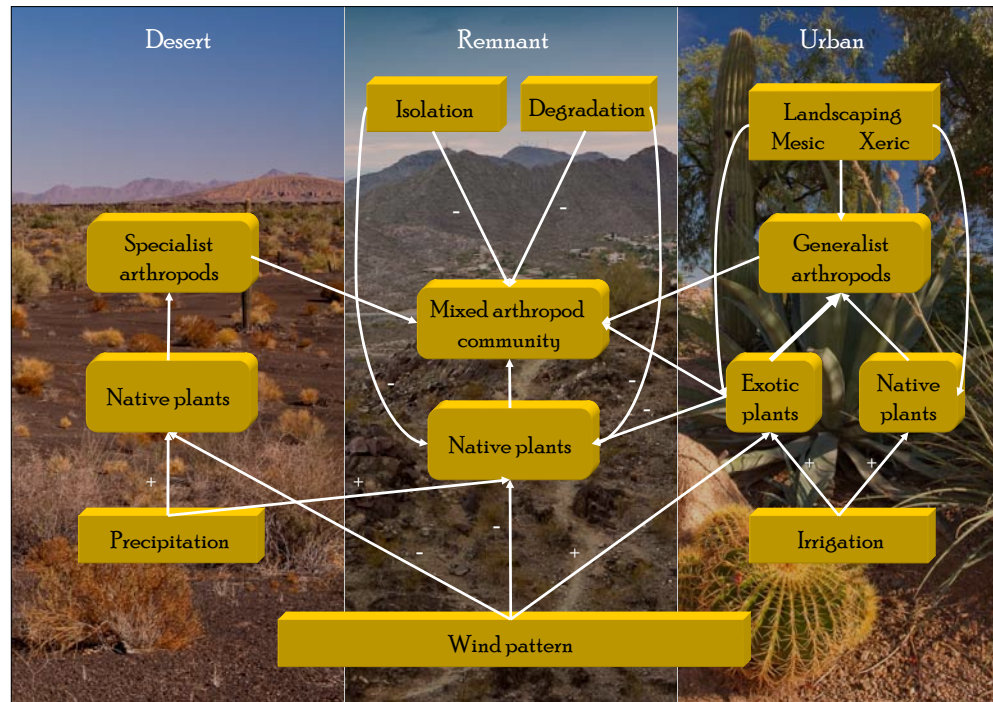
Desert

Remnant

Urban

Isolation

Degradation

Landscaping
Mesic Xeric

Specialist arthropods

Generalist arthropods

Mixed arthropod community

Native plants

Native plants

Exotic plants

Native plants

Precipitation

Irrigation

Wind pattern

-
-
-
-
-
-
-
+
+
+
+
+